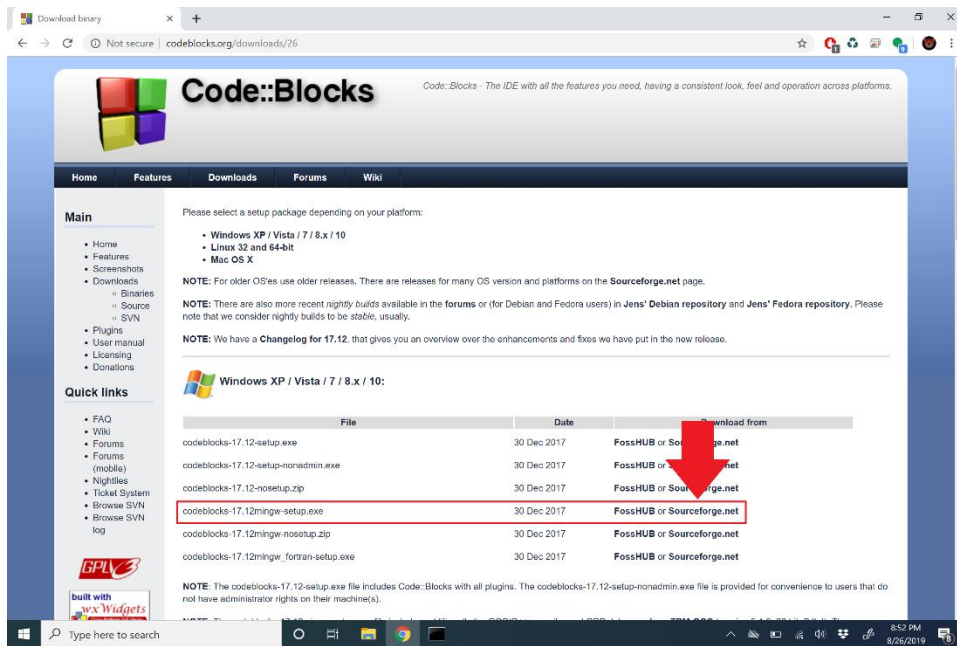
Download binary

Not secure | codeblocks.org/downloads/26

Code::Blocks

Code::Blocks - The IDE with all the features you need, having a consistent look, feel and operation across platforms.

Home Features Downloads Forums Wiki

Main

- Home
- Features
- Screenshots
- Downloads
  - Binaries
  - Source
  - SVN
- Plugins
- User manual
- Licensing
- Donations

Quick links

- FAQ
- Wiki
- Forums
- Forums (mobile)
- Nightlies
- Ticket System
- Browse SVN
- Browse SVN log

GPL v3

built with wxWidgets

Please select a setup package depending on your platform:

- Windows XP / Vista / 7 / 8.x / 10
- Linux 32 and 64-bit
- Mac OS X

NOTE: For older OS'es use older releases. There are releases for many OS version and platforms on the Sourceforge.net page.

NOTE: There are also more recent nightly builds available in the forums or (for Debian and Fedora users) in Jens' Debian repository and Jens' Fedora repository. Please note that we consider nightly builds to be stable, usually.

NOTE: We have a Changelog for 17.12, that gives you an overview over the enhancements and fixes we have put in the new release.

Windows XP / Vista / 7 / 8.x / 10:

| File | Date | Download from |
|---|---|---|
| codeblocks-17.12-setup.exe | 30 Dec 2017 | FossHUB or Sou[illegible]ge.net |
| codeblocks-17.12-setup-nonadmin.exe | 30 Dec 2017 | FossHUB or So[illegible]net |
| codeblocks-17.12-nosetup.zip | 30 Dec 2017 | FossHUB or Sou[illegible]rge.net |
| codeblocks-17.12mingw-setup.exe | 30 Dec 2017 | FossHUB or Sourceforge.net |
| codeblocks-17.12mingw-nosetup.zip | 30 Dec 2017 | FossHUB or Sourceforge.net |
| codeblocks-17.12mingw_fortran-setup.exe | 30 Dec 2017 | FossHUB or Sourceforge.net |

NOTE: The codeblocks-17.12-setup.exe file includes Code::Blocks with all plugins. The codeblocks-17.12-setup-nonadmin.exe file is provided for convenience to users that do not have administrator rights on their machine(s).

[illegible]

Type here to search

8:52 PM
8/26/2019